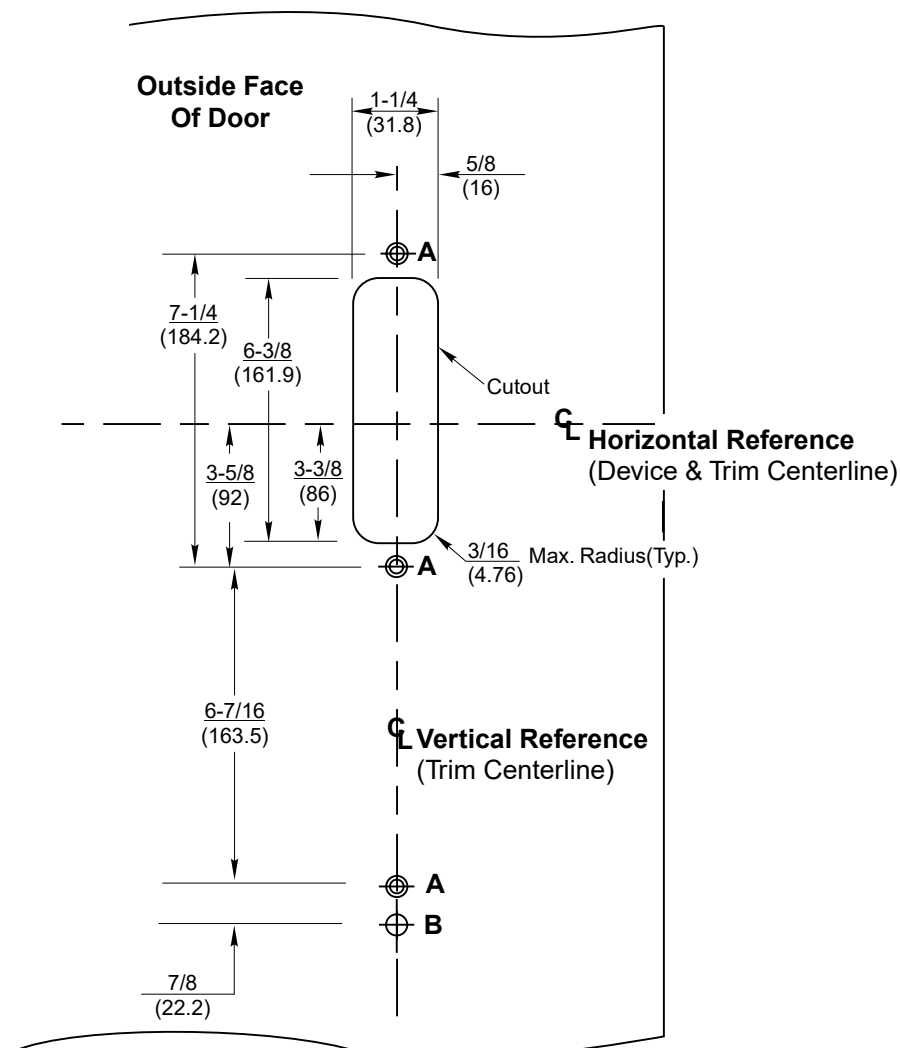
Outside Face Of Door

1-1/4
(31.8)

5/8
(16)

A

7-1/4
(184.2)

6-3/8
(161.9)

Cutout

CL Horizontal Reference
(Device & Trim Centerline)

3-5/8
(92)

3-3/8
(86)

3/16
(4.76)
Max. Radius(Typ.)

A

6-7/16
(163.5)

CL Vertical Reference
(Trim Centerline)

A

B

7/8
(22.2)